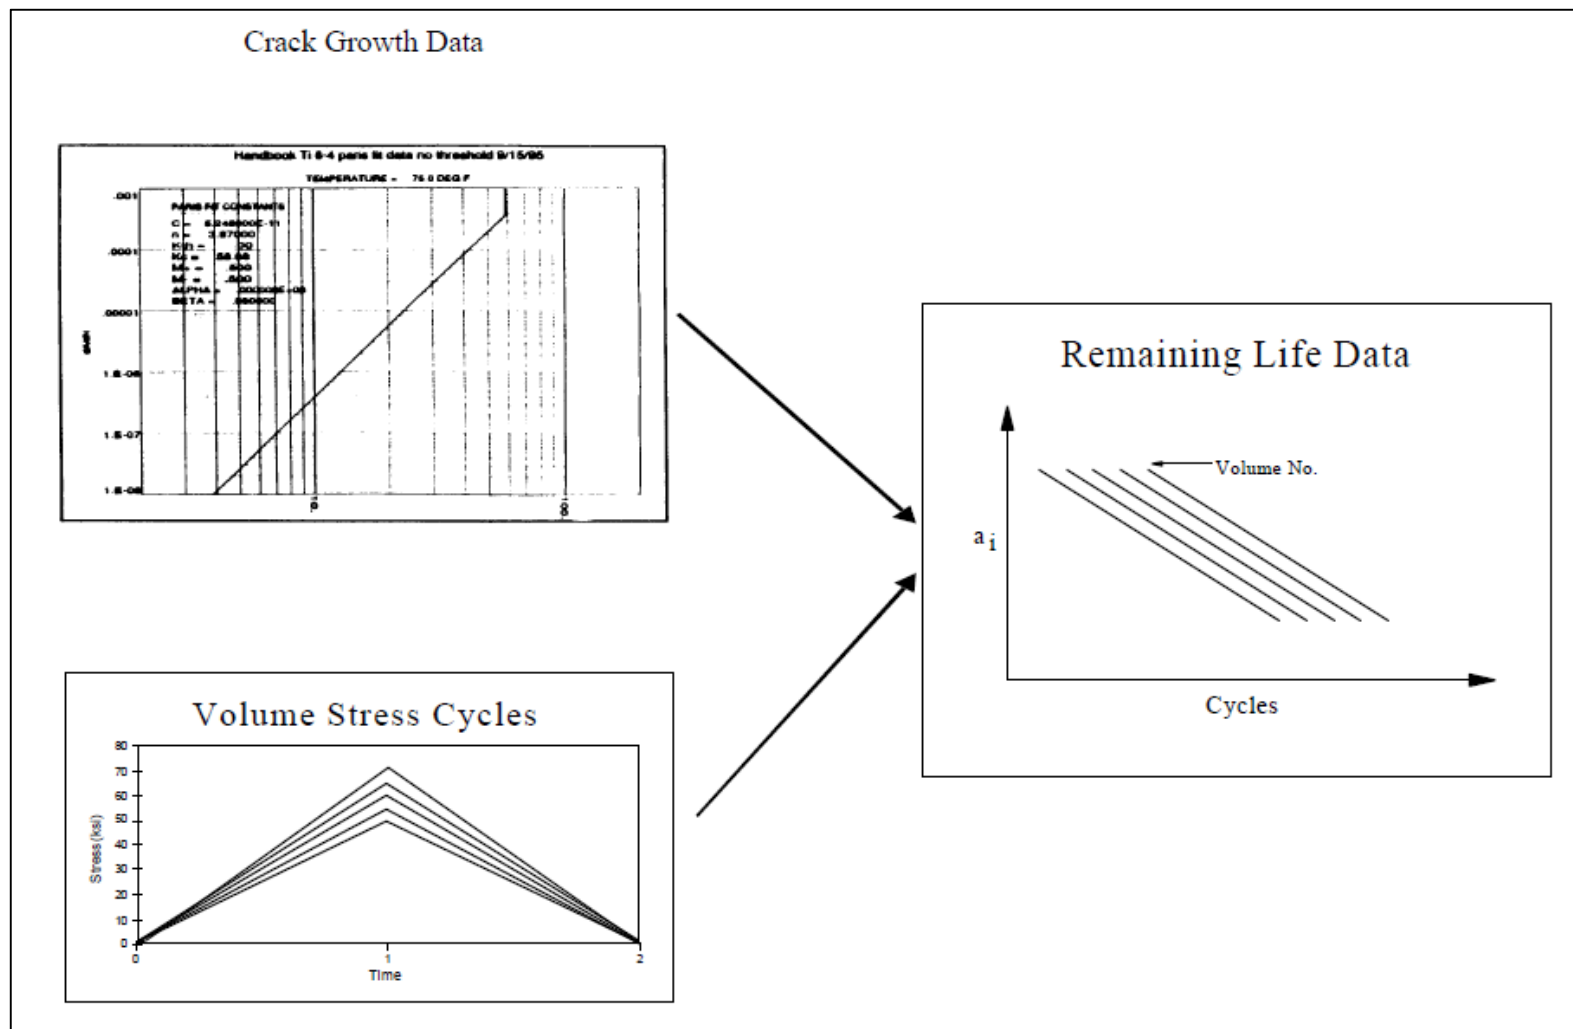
Crack Growth Data

Handbook Ti 6-4 paris fit data no threshold 9/15/95

TEMPERATURE = 75.0 DEG F

PARIS FIT CONSTANTS
C = 6.248000E-11
n = 3.87000
KTH = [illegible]
Kc = 58.00
Ms = .000
Mr = .000
ALPHA = .000000E+00
BETA = .000000

.001
.0001
.00001
1.E-06
1.E-07
1.E-08

da/dN

10
100

Remaining Life Data

Volume No.

$a_i$

Cycles

Volume Stress Cycles

80
70
60
50
40
30
20
10
0

Stress (ksi)

0
1
2
Time